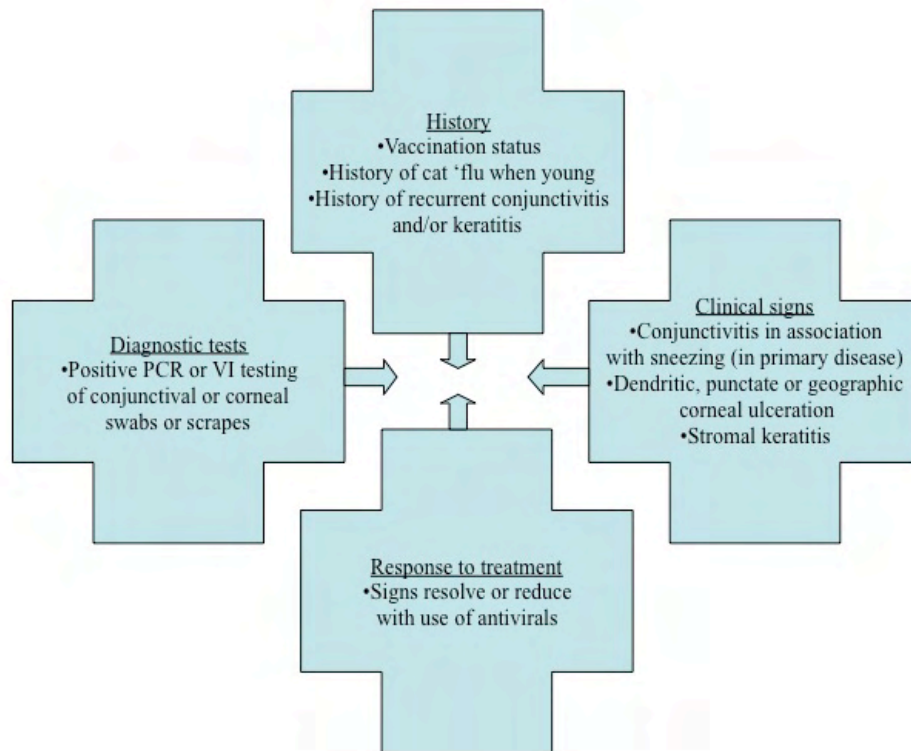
History
•Vaccination status
•History of cat 'flu when young
•History of recurrent conjunctivitis and/or keratitis

Diagnostic tests
•Positive PCR or VI testing of conjunctival or corneal swabs or scrapes

Clinical signs
•Conjunctivitis in association with sneezing (in primary disease)
•Dendritic, punctate or geographic corneal ulceration
•Stromal keratitis

Response to treatment
•Signs resolve or reduce with use of antivirals